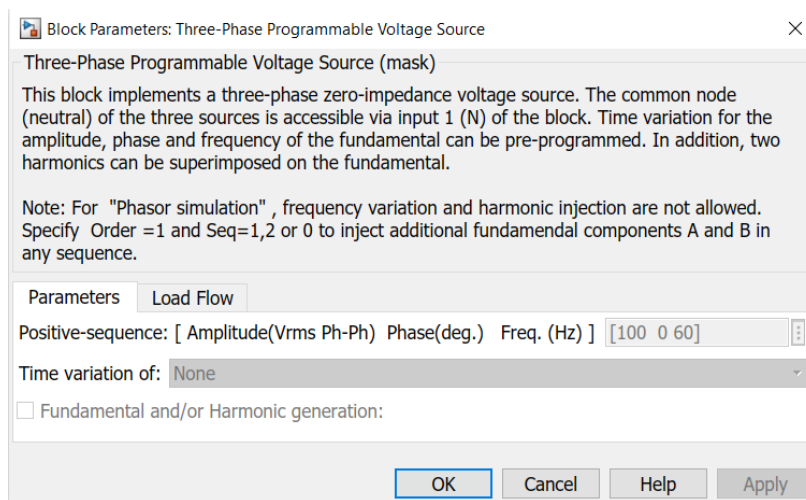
Block Parameters: Three-Phase Programmable Voltage Source

×

Three-Phase Programmable Voltage Source (mask)

This block implements a three-phase zero-impedance voltage source. The common node (neutral) of the three sources is accessible via input 1 (N) of the block. Time variation for the amplitude, phase and frequency of the fundamental can be pre-programmed. In addition, two harmonics can be superimposed on the fundamental.

Note: For "Phasor simulation" , frequency variation and harmonic injection are not allowed. Specify Order =1 and Seq=1,2 or 0 to inject additional fundamendal components A and B in any sequence.

Parameters

Load Flow

Positive-sequence: [ Amplitude(Vrms Ph-Ph) Phase(deg.) Freq. (Hz) ] [100 0 60]

Time variation of: None

Fundamental and/or Harmonic generation:

OK

Cancel

Help

Apply